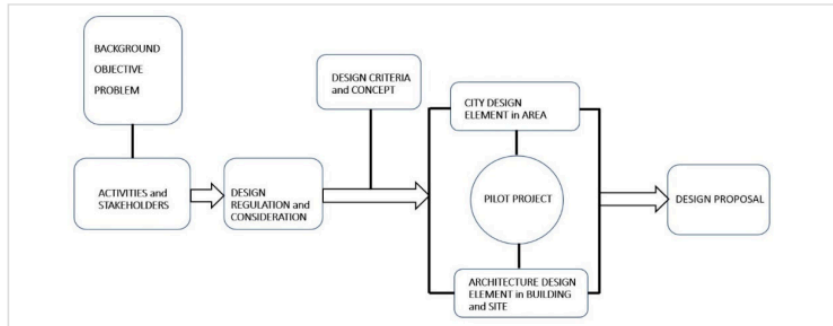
BACKGROUND
OBJECTIVE
PROBLEM

ACTIVITIES and STAKEHOLDERS

DESIGN REGULATION and CONSIDERATION

DESIGN CRITERIA and CONCEPT

CITY DESIGN ELEMENT in AREA

PILOT PROJECT

ARCHITECTURE DESIGN ELEMENT in BUILDING and SITE

DESIGN PROPOSAL